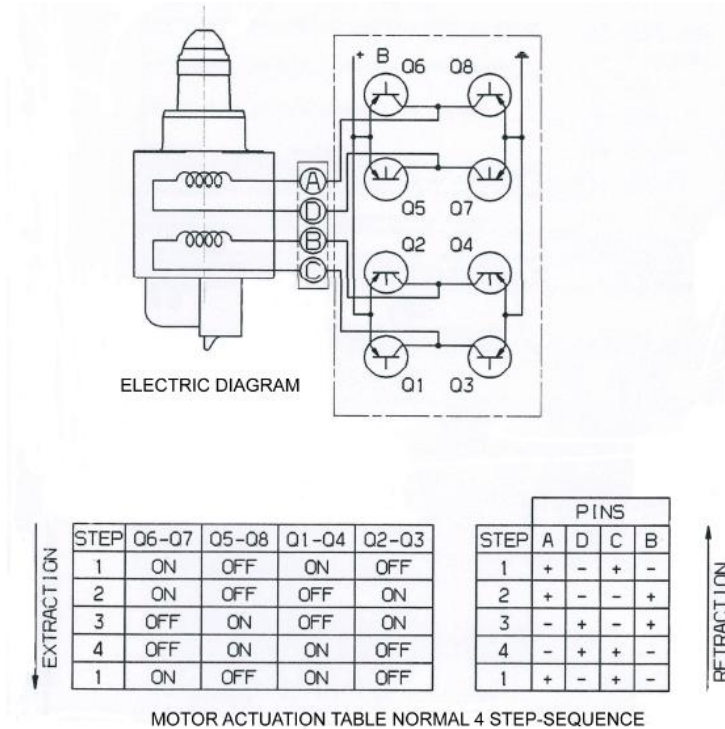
+ B
Q6
Q8
A
D
B
C
Q5
Q7
Q2
Q4
Q1
Q3

ELECTRIC DIAGRAM

EXTRACTION

| STEP | Q6-Q7 | Q5-Q8 | Q1-Q4 | Q2-Q3 |
|---|---|---|---|---|
| 1 | ON | OFF | ON | OFF |
| 2 | ON | OFF | OFF | ON |
| 3 | OFF | ON | OFF | ON |
| 4 | OFF | ON | ON | OFF |
| 1 | ON | OFF | ON | OFF |

PINS

| STEP | A | D | C | B |
|---|---|---|---|---|
| 1 | + | - | + | - |
| 2 | + | - | - | + |
| 3 | - | + | - | + |
| 4 | - | + | + | - |
| 1 | + | - | + | - |

RETRACTION

MOTOR ACTUATION TABLE NORMAL 4 STEP-SEQUENCE